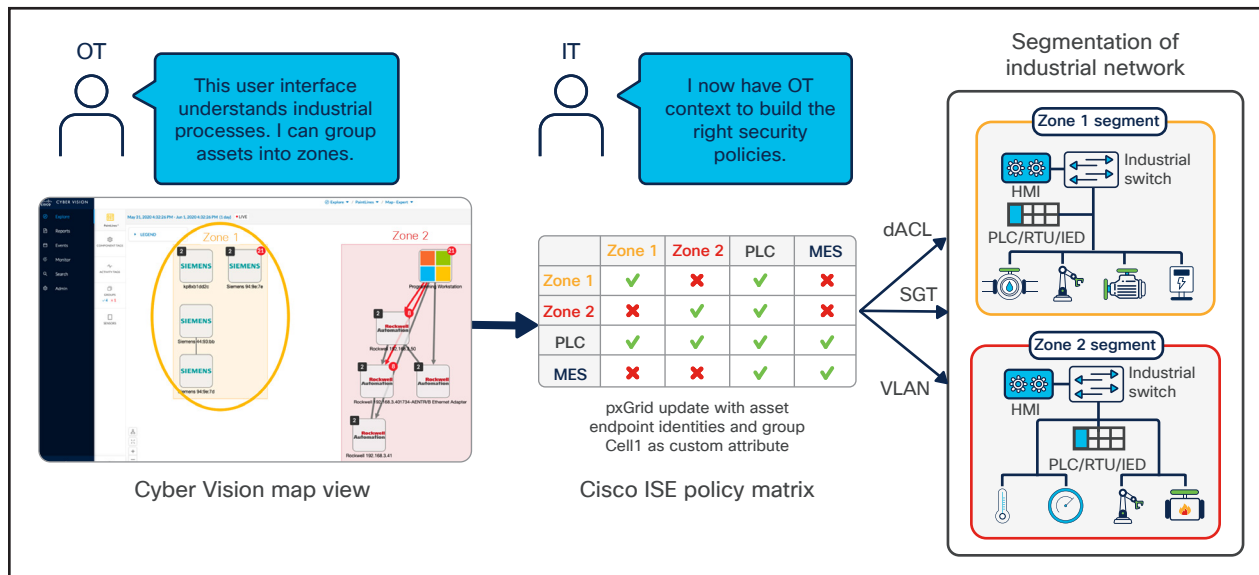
OT

This user interface understands industrial processes. I can group assets into zones.

IT

I now have OT context to build the right security policies.

Segmentation of industrial network

CYBER VISION

Explore
Reports
Events
Monitor
Search
Admin

Zone 1

Zone 2

SIEMENS
SIEMENS
SIEMENS
SIEMENS

Programming Workstation

Rockwell Automation
Rockwell Automation
Rockwell Automation
Rockwell Automation

Cyber Vision map view

| | Zone 1 | Zone 2 | PLC | MES |
|---|---|---|---|---|
| Zone 1 | ✔ | ✖ | ✔ | ✖ |
| Zone 2 | ✖ | ✔ | ✔ | ✖ |
| PLC | ✔ | ✔ | ✔ | ✔ |
| MES | ✖ | ✖ | ✔ | ✔ |

pxGrid update with asset endpoint identities and group Cell1 as custom attribute

Cisco ISE policy matrix

dACL

SGT

VLAN

Zone 1 segment

HMI

Industrial switch

PLC/RTU/IED

Zone 2 segment

HMI

Industrial switch

PLC/RTU/IED